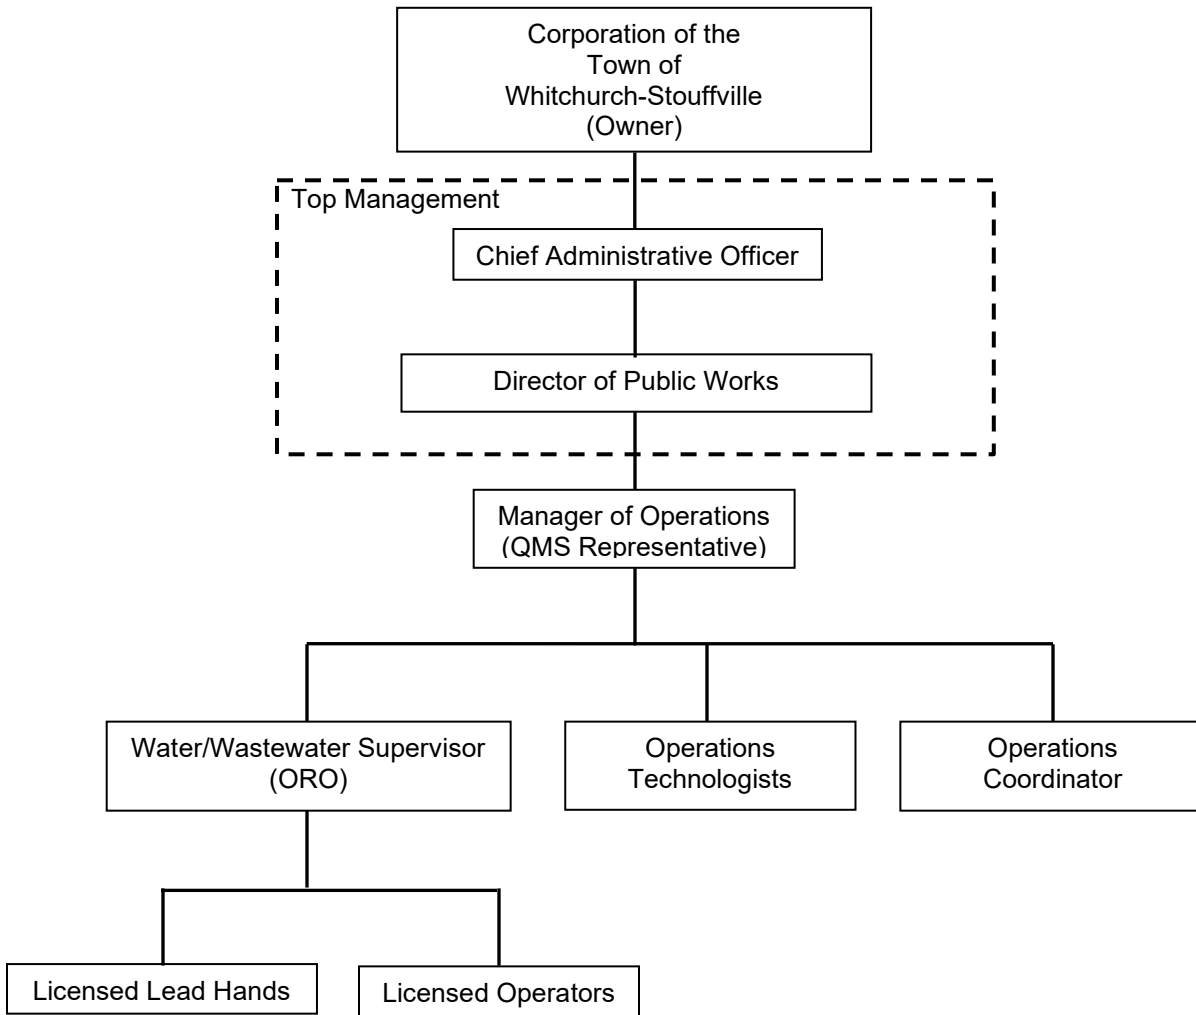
Corporation of the Town of Whitchurch-Stouffville (Owner)

Top Management

Chief Administrative Officer

Director of Public Works

Manager of Operations (QMS Representative)

Water/Wastewater Supervisor (ORO)

Operations Technologists

Operations Coordinator

Licensed Lead Hands

Licensed Operators